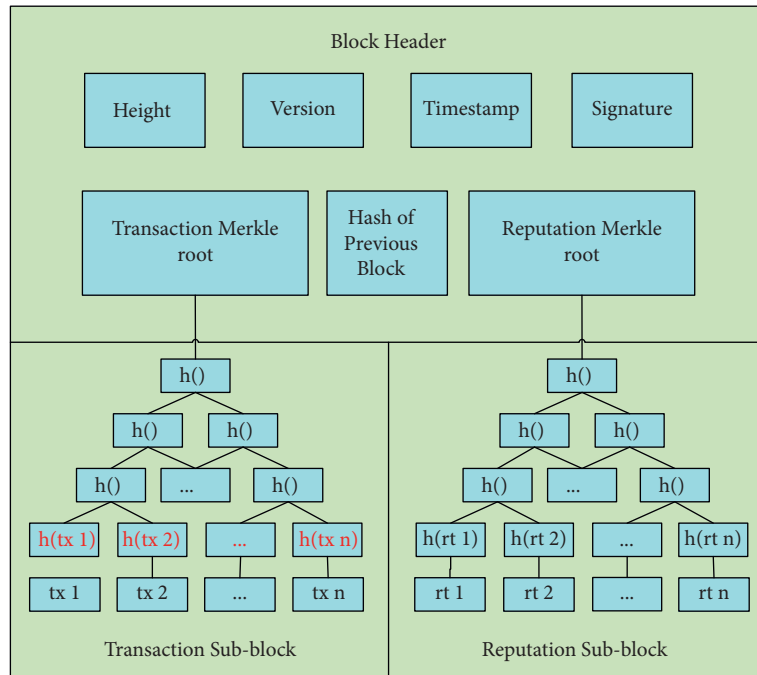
Block Header

Height

Version

Timestamp

Signature

Transaction Merkle root

Hash of Previous Block

Reputation Merkle root

h()

h()

h()

h()

...

h()

h(tx 1)

h(tx 2)

...

h(tx n)

tx 1

tx 2

...

tx n

Transaction Sub-block

h()

h()

h()

h()

...

h()

h(rt 1)

h(rt 2)

...

h(rt n)

rt 1

rt 2

...

rt n

Reputation Sub-block